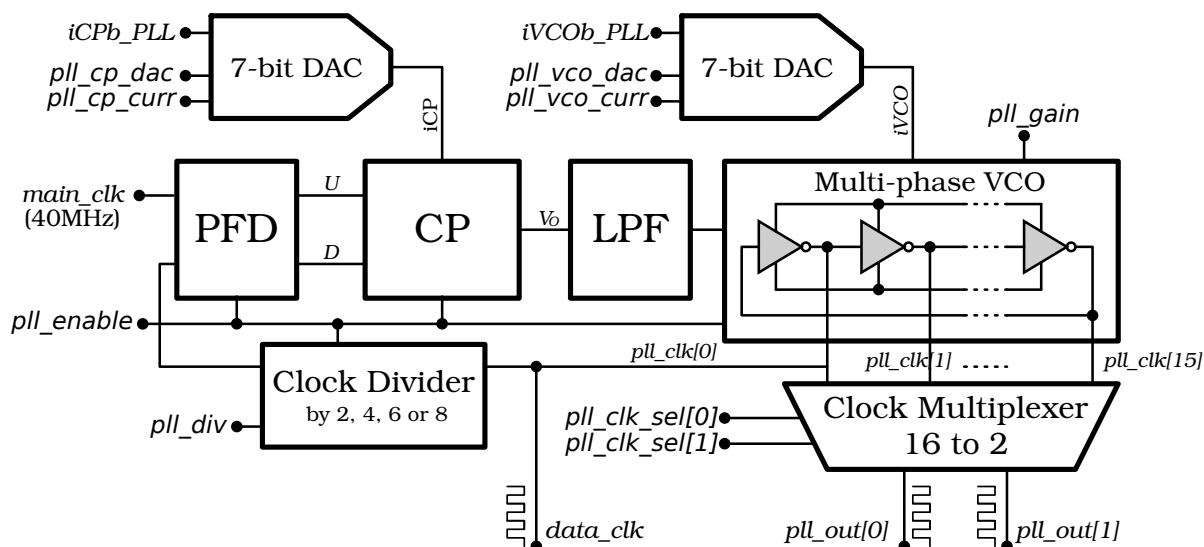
iCPb_PLL
pll_cp_dac
pll_cp_curr
7-bit DAC
iCP
iVCOb_PLL
pll_vco_dac
pll_vco_curr
7-bit DAC
iVCO
pll_gain
main_clk
(40MHz)
PFD
U
D
CP
$V_O$
LPF
Multi-phase VCO
pll_enable
pll_clk[0]
pll_clk[1]
pll_clk[15]
Clock Divider
by 2, 4, 6 or 8
pll_div
pll_clk_sel[0]
pll_clk_sel[1]
Clock Multiplexer
16 to 2
data_clk
pll_out[0]
pll_out[1]